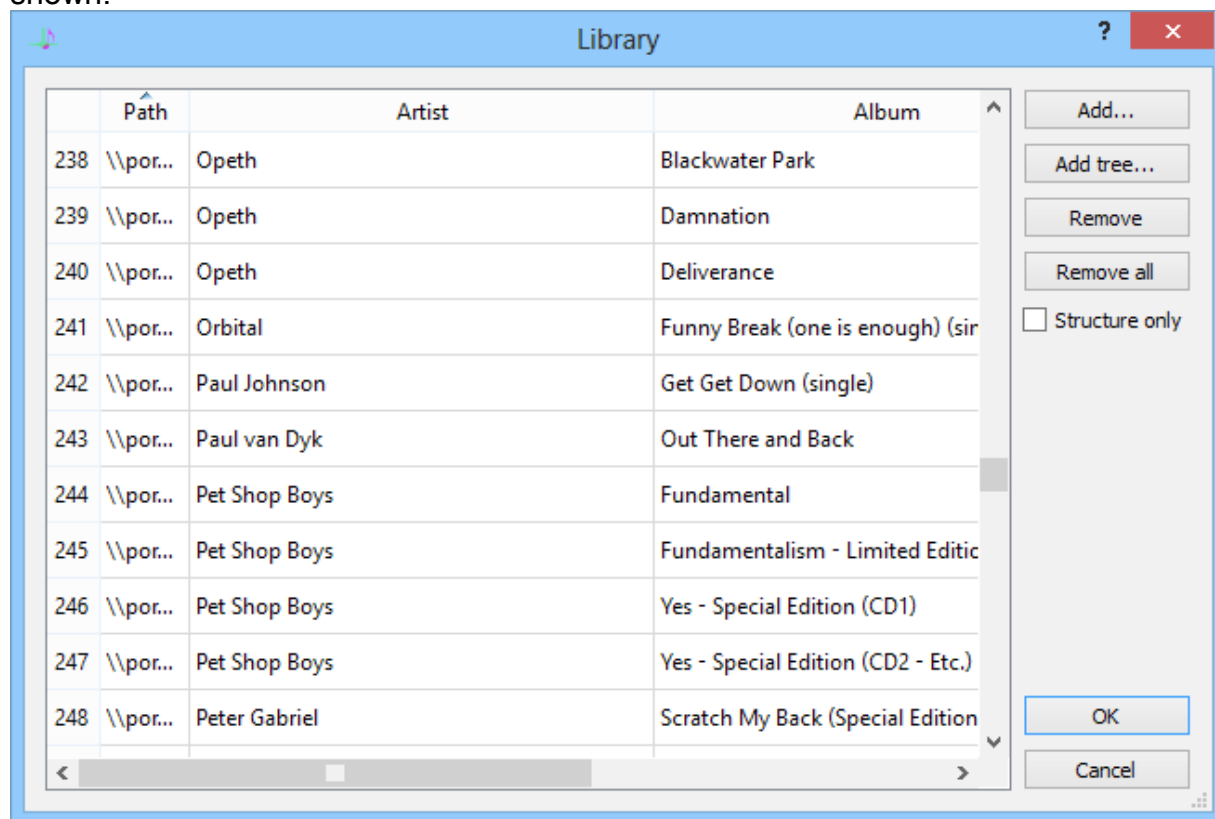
shown.

Library

?

|  | Path | Artist | Album |
|---|---|---|---|
| 238 | \\por... | Opeth | Blackwater Park |
| 239 | \\por... | Opeth | Damnation |
| 240 | \\por... | Opeth | Deliverance |
| 241 | \\por... | Orbital | Funny Break (one is enough) (sir |
| 242 | \\por... | Paul Johnson | Get Get Down (single) |
| 243 | \\por... | Paul van Dyk | Out There and Back |
| 244 | \\por... | Pet Shop Boys | Fundamental |
| 245 | \\por... | Pet Shop Boys | Fundamentalism - Limited Editic |
| 246 | \\por... | Pet Shop Boys | Yes - Special Edition (CD1) |
| 247 | \\por... | Pet Shop Boys | Yes - Special Edition (CD2 - Etc.) |
| 248 | \\por... | Peter Gabriel | Scratch My Back (Special Edition |

Add...
Add tree...
Remove
Remove all
Structure only
OK
Cancel